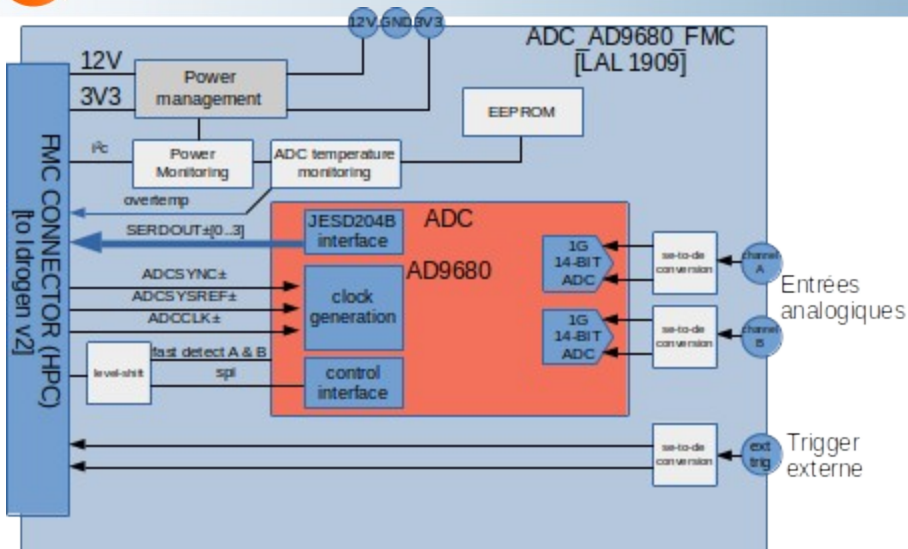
12V GND 3V3

ADC_AD9680_FMC
[LAL 1909]

12V

3V3

Power management

EEPROM

I²c

Power Monitoring

ADC temperature monitoring

overtemp

FMC CONNECTOR (HPC)
[to Idrogen v2]

JESD204B interface

ADC

SERDOUT±[0..3]

AD9680

1G 14-BIT ADC

se-to-de conversion

channel A

Entrées analogiques

ADCSYNC±

ADCSYSREF±

ADCCLK±

clock generation

1G 14-BIT ADC

se-to-de conversion

channel B

level-shift

fast detect A & B

spi

control interface

se-to-de conversion

ext trig

Trigger externe